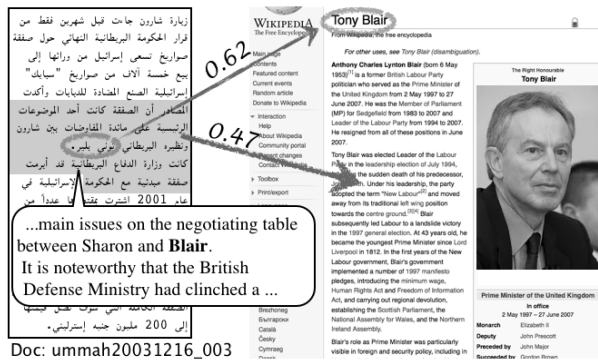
زيارة شارون جاءت قبل شهرين فقط من قرار الحكومة البريطانية النهائي حول صفقة صواريخ تسعى إسرائيل من ورائها إلى بيع خمسة آلاف من صواريخ "سبايك" إسرائيلية الصنع المضادة للدبابات وأكدت المصادر أن الصفقة كانت أحد الموضوعات الرئيسية على مائدة المفاوضات بين شارون ونظيره البريطاني توني بلير. كانت وزارة الدفاع البريطانية قد أبرمت صفقة ميدانية مع الحكومة الإسرائيلية في عام 2001 اشترت

الصفقة الثانية التي سوف تصل قيمتها إلى 200 مليون جنيه إسترليني.

...main issues on the negotiating table between Sharon and Blair. It is noteworthy that the British Defense Ministry had clinched a ...

0.62

0.47

Doc: ummah20031216_003

WIKIPEDIA
The Free Encyclopedia

Main page
Contents
Featured content
Current events
Random article
Donate to Wikipedia

Interaction
Help
About Wikipedia
Community portal
Recent changes
Contact Wikipedia

Toolbox

Print/export

Brezhoneg
Български
Català
Česky
Cymraeg
Dansk

Tony Blair

From Wikipedia, the free encyclopedia

For other uses, see Tony Blair (disambiguation).

Anthony Charles Lynton Blair (born 6 May 1953)[1] is a former British Labour Party politician who served as the Prime Minister of the United Kingdom from 2 May 1997 to 27 June 2007. He was the Member of Parliament (MP) for Sedgefield from 1983 to 2007 and Leader of the Labour Party from 1994 to 2007. He resigned from all of these positions in June 2007.

Tony Blair was elected Leader of the Labour Party in the leadership election of July 1994, following the sudden death of his predecessor, John Smith. Under his leadership, the party adopted the term "New Labour"[2] and moved away from its traditional left wing position towards the centre ground.[3][4] Blair subsequently led Labour to a landslide victory in the 1997 general election. At 43 years old, he became the youngest Prime Minister since Lord Liverpool in 1812. In the first years of the New Labour government, Blair's government implemented a number of 1997 manifesto pledges, introducing the minimum wage, Human Rights Act and Freedom of Information Act, and carrying out regional devolution, establishing the Scottish Parliament, the National Assembly for Wales, and the Northern Ireland Assembly.

Blair's role as Prime Minister was particularly visible in foreign and security policy, including in

The Right Honourable
Tony Blair

Prime Minister of the United Kingdom
In office
2 May 1997 – 27 June 2007
Monarch Elizabeth II
Deputy John Prescott
Preceded by John Major
Succeeded by Gordon Brown